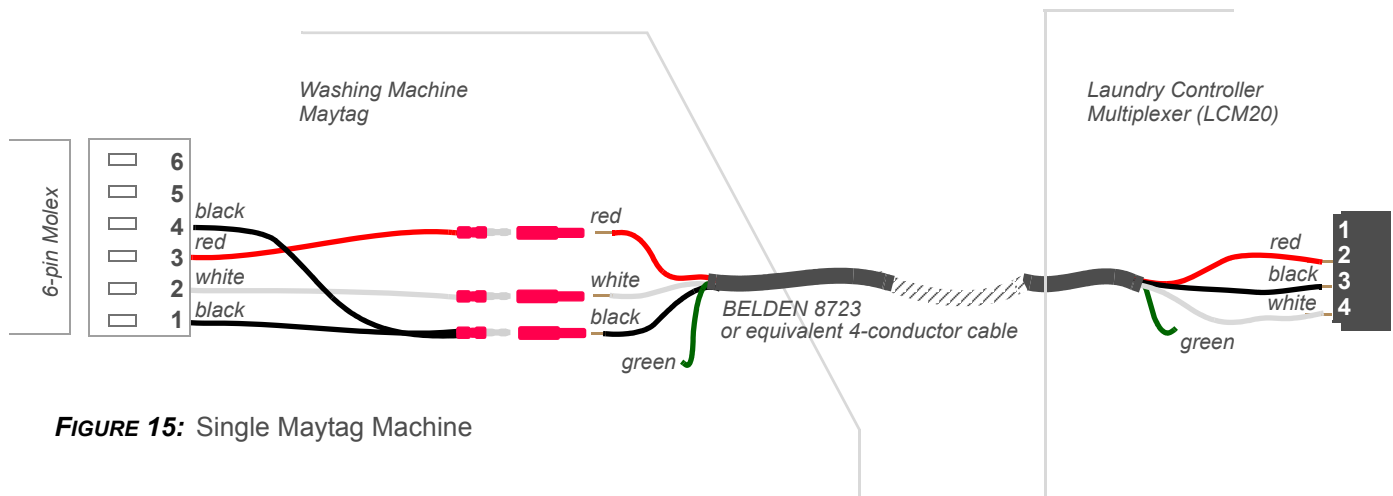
Washing Machine
Maytag

Laundry Controller
Multiplexer (LCM20)

6-pin Molex

6
5
4 black
3 red
2 white
1 black

red
white
black
green

BELDEN 8723
or equivalent 4-conductor cable

red
black
white
green

1
2
3
4

FIGURE 15: Single Maytag Machine